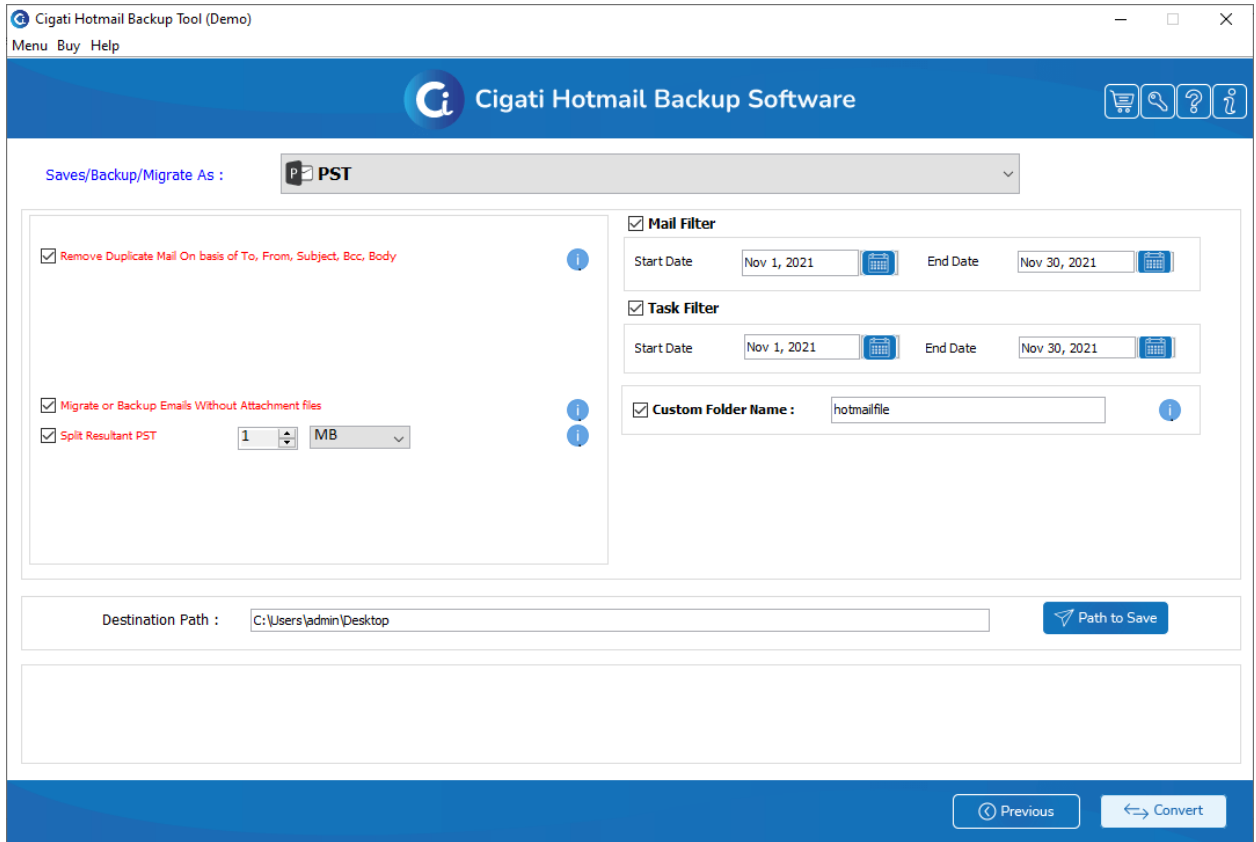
Cigati Hotmail Backup Tool (Demo)

Menu Buy Help

Cigati Hotmail Backup Software

Saves/Backup/Migrate As : PST

Remove Duplicate Mail On basis of To, From, Subject, Bcc, Body

Migrate or Backup Emails Without Attachment files

Split Resultant PST 1 MB

Mail Filter

Start Date Nov 1, 2021 End Date Nov 30, 2021

Task Filter

Start Date Nov 1, 2021 End Date Nov 30, 2021

Custom Folder Name : hotmailfile

Destination Path : C:\Users\admin\Desktop

Path to Save

Previous

Convert